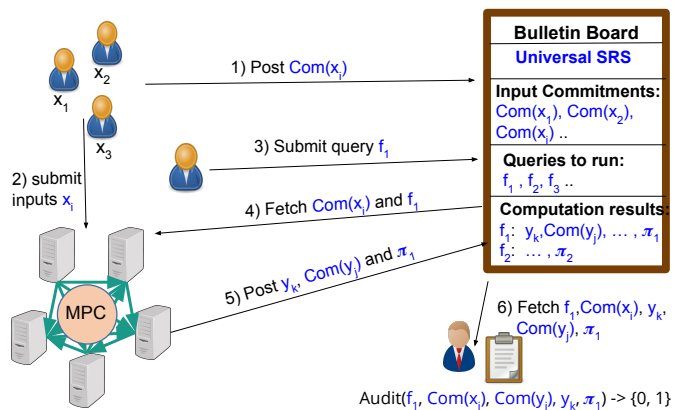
$x_2$
$x_1$
$x_3$

1) Post Com($x_i$)

Bulletin Board
Universal SRS

Input Commitments:
Com($x_1$), Com($x_2$), Com($x_i$) ..

3) Submit query $f_1$

Queries to run:
$f_1$ , $f_2$, $f_3$ ..

2) submit inputs $x_i$

4) Fetch Com($x_i$) and $f_1$

Computation results:
$f_1$: $y_k$,Com($y_j$), … , $\pi_1$
$f_2$: … , $\pi_2$

5) Post $y_k$, Com($y_j$) and $\pi_1$

MPC

6) Fetch $f_1$,Com($x_i$), $y_k$, Com($y_j$), $\pi_1$

Audit($f_1$, Com($x_i$), Com($y_j$), $y_k$, $\pi_1$) -> {0, 1}